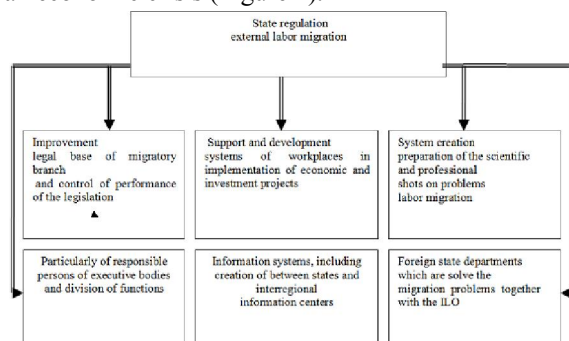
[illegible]

State regulation
external labor migration

Improvement legal base of migratory branch and control of performance of the legislation

Support and development systems of workplaces in implementation of economic and investment projects

System creation preparation of the scientific and professional shots on problems labor migration

Particularly of responsible persons of executive bodies and division of functions

Information systems, including creation of between states and interregional information centers

Foreign state departments which are solve the migration problems together with the ILO